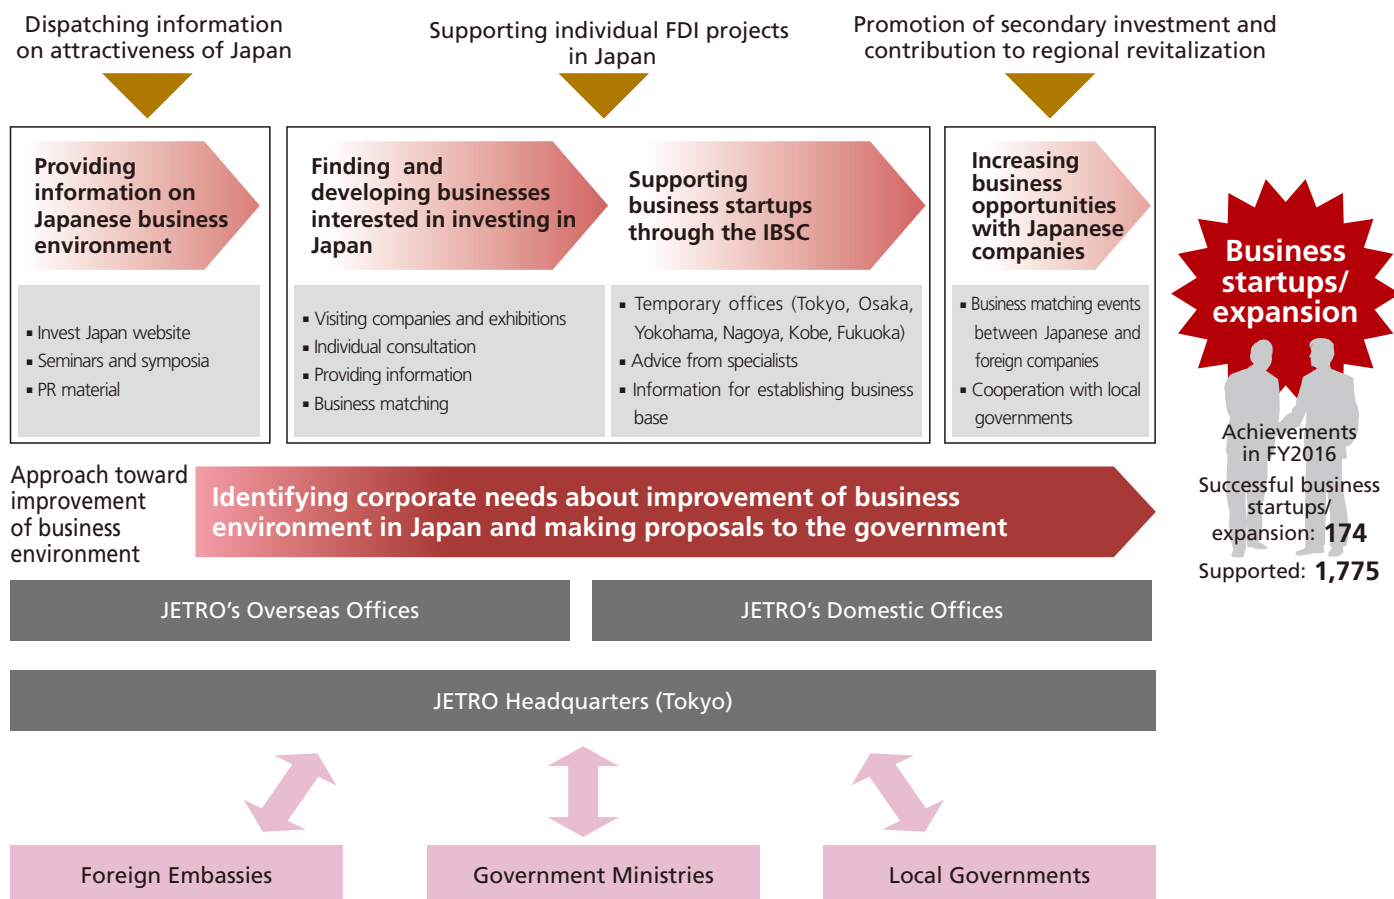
Dispatching information on attractiveness of Japan

Supporting individual FDI projects in Japan

Promotion of secondary investment and contribution to regional revitalization

Providing information on Japanese business environment

▪ Invest Japan website
▪ Seminars and symposia
▪ PR material

Finding and developing businesses interested in investing in Japan

▪ Visiting companies and exhibitions
▪ Individual consultation
▪ Providing information
▪ Business matching

Supporting business startups through the IBSC

▪ Temporary offices (Tokyo, Osaka, Yokohama, Nagoya, Kobe, Fukuoka)
▪ Advice from specialists
▪ Information for establishing business base

Increasing business opportunities with Japanese companies

▪ Business matching events between Japanese and foreign companies
▪ Cooperation with local governments

Business startups/ expansion

Achievements in FY2016
Successful business startups/ expansion: 174
Supported: 1,775

Approach toward improvement of business environment

Identifying corporate needs about improvement of business environment in Japan and making proposals to the government

JETRO's Overseas Offices

JETRO's Domestic Offices

JETRO Headquarters (Tokyo)

Foreign Embassies

Government Ministries

Local Governments